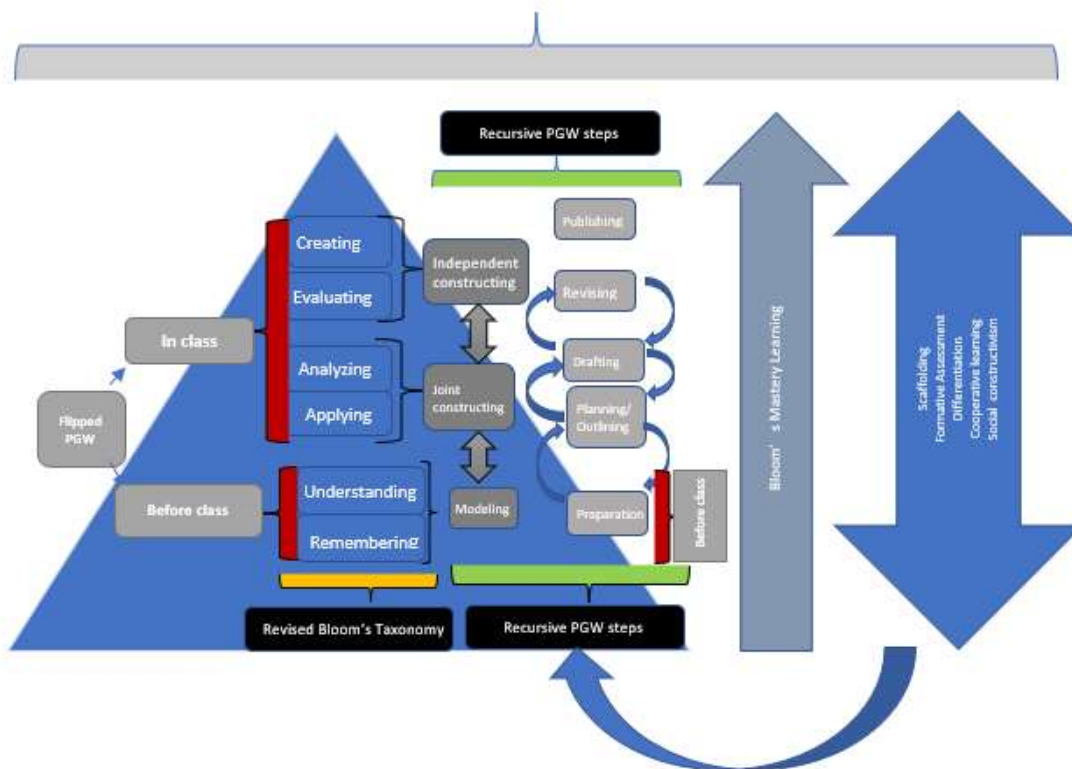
Recursive PGW steps

Publishing

Creating

Evaluating

Independent constructing

Revising

In class

Analyzing

Applying

Joint constructing

Drafting

Planning/ Outlining

Flipped PGW

Before class

Understanding

Remembering

Modeling

Preparation

Before class

Bloom's Mastery Learning

Scaffolding
Formative Assessment
Differentiation
Cooperative learning
Social constructivism

Revised Bloom's Taxonomy

Recursive PGW steps